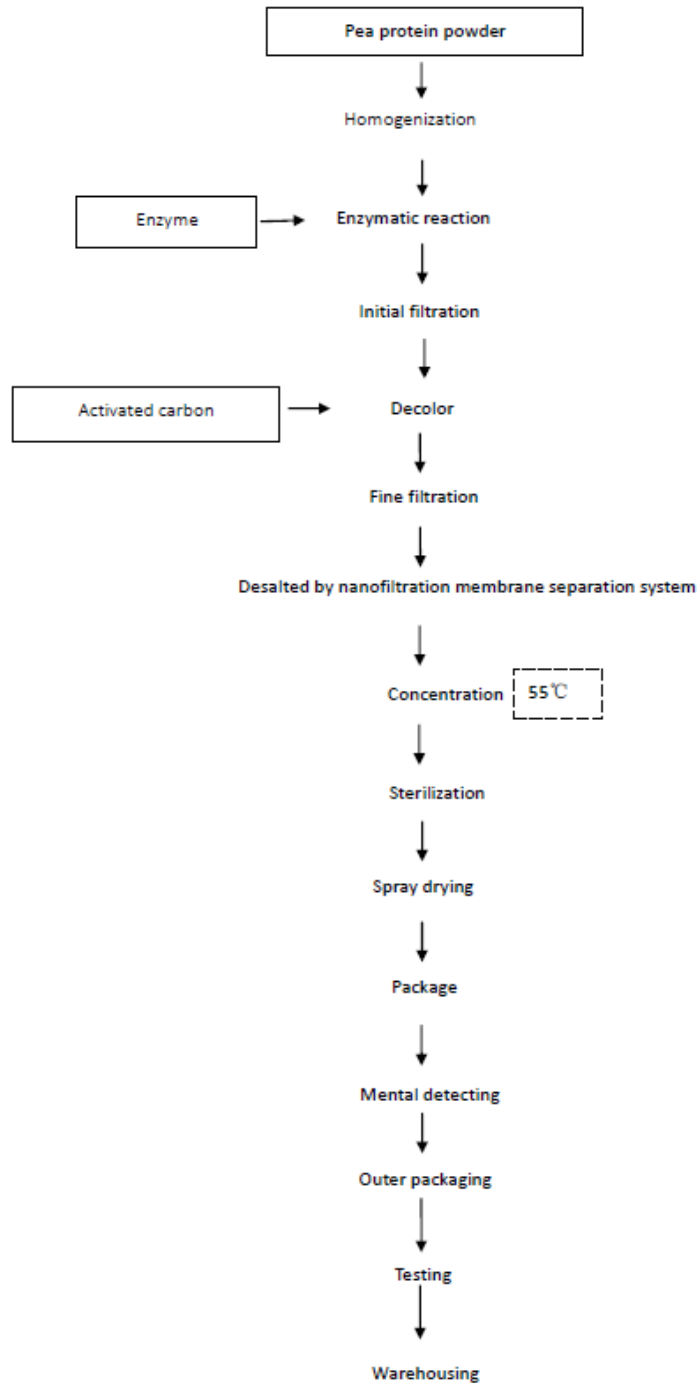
Pea protein powder

Homogenization

Enzyme

Enzymatic reaction

Initial filtration

Activated carbon

Decolor

Fine filtration

Desalted by nanofiltration membrane separation system

Concentration

55℃

Sterilization

Spray drying

Package

Mental detecting

Outer packaging

Testing

Warehousing